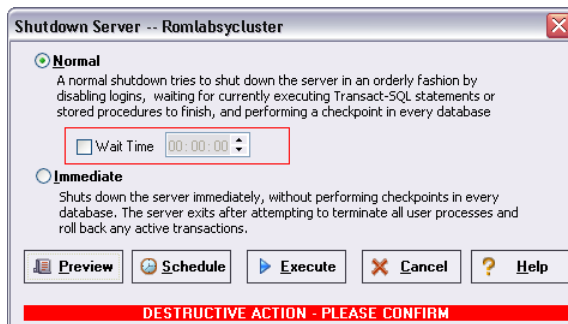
Shutdown Server -- Romlabsycluster

Normal

A normal shutdown tries to shut down the server in an orderly fashion by disabling logins, waiting for currently executing Transact-SQL statements or stored procedures to finish, and performing a checkpoint in every database

Wait Time 00:00:00

Immediate

Shuts down the server immediately, without performing checkpoints in every database. The server exits after attempting to terminate all user processes and roll back any active transactions.

Preview Schedule Execute Cancel Help

DESTRUCTIVE ACTION - PLEASE CONFIRM